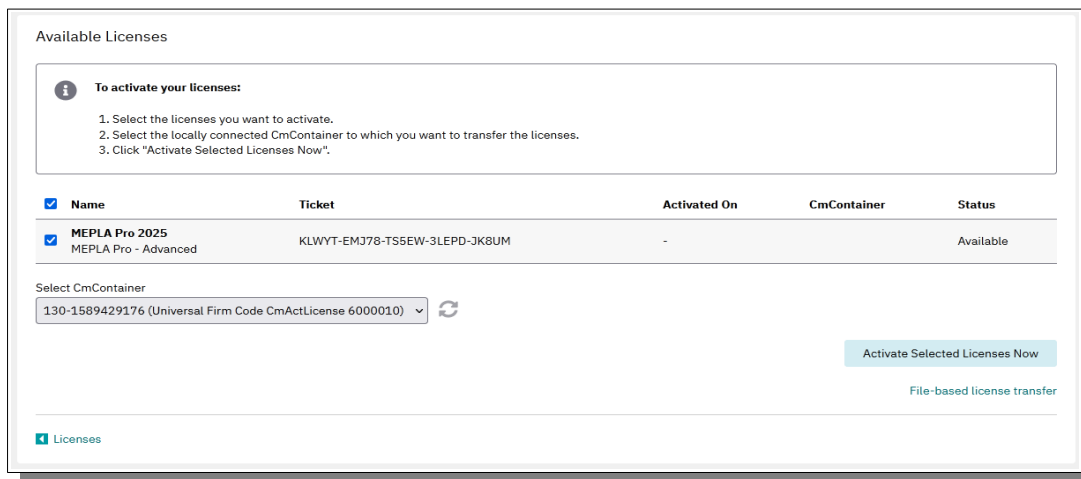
Available Licenses

To activate your licenses:

1. Select the licenses you want to activate.
2. Select the locally connected CmContainer to which you want to transfer the licenses.
3. Click "Activate Selected Licenses Now".

| Name | Ticket | Activated On | CmContainer | Status |
|---|---|---|---|---|
| MEPLA Pro 2025<br>MEPLA Pro - Advanced | KLWYT-EMJ78-TS5EW-3LEPD-JK8UM | - | | Available |

Select CmContainer
130-1589429176 (Universal Firm Code CmActLicense 6000010)

Activate Selected Licenses Now

File-based license transfer

Licenses